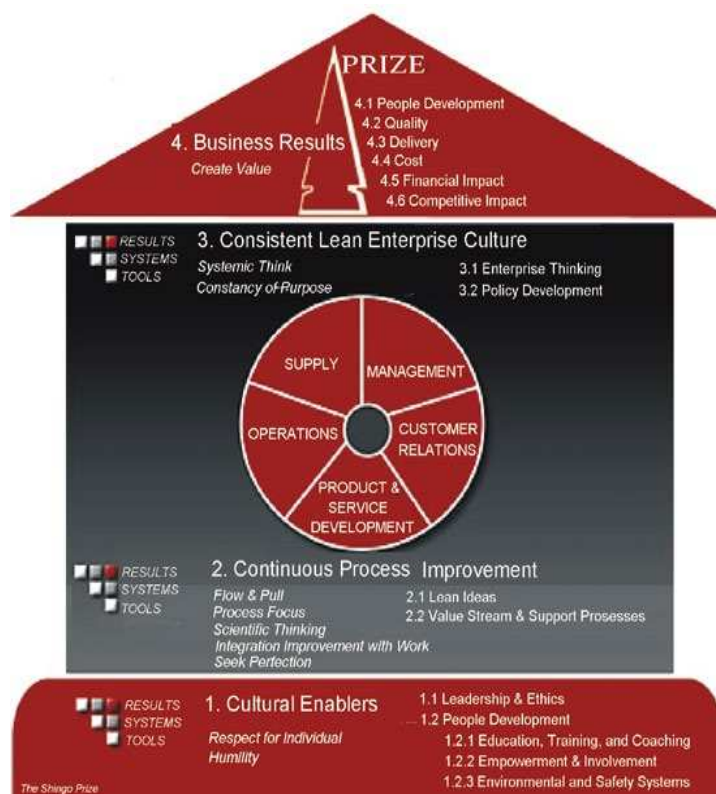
PRIZE

4. Business Results
Create Value

4.1 People Development
4.2 Quality
4.3 Delivery
4.4 Cost
4.5 Financial Impact
4.6 Competitive Impact

RESULTS
SYSTEMS
TOOLS

3. Consistent Lean Enterprise Culture
Systemic Think
Constancy of Purpose

3.1 Enterprise Thinking
3.2 Policy Development

SUPPLY
MANAGEMENT
OPERATIONS
CUSTOMER RELATIONS
PRODUCT & SERVICE DEVELOPMENT

RESULTS
SYSTEMS
TOOLS

2. Continuous Process Improvement
Flow & Pull
Process Focus
Scientific Thinking
Integration Improvement with Work
Seek Perfection

2.1 Lean Ideas
2.2 Value Stream & Support Prosesses

RESULTS
SYSTEMS
TOOLS

1. Cultural Enablers
Respect for Individual
Humility

1.1 Leadership & Ethics
1.2 People Development
1.2.1 Education, Training, and Coaching
1.2.2 Empowerment & Involvement
1.2.3 Environmental and Safety Systems

The Shingo Prize